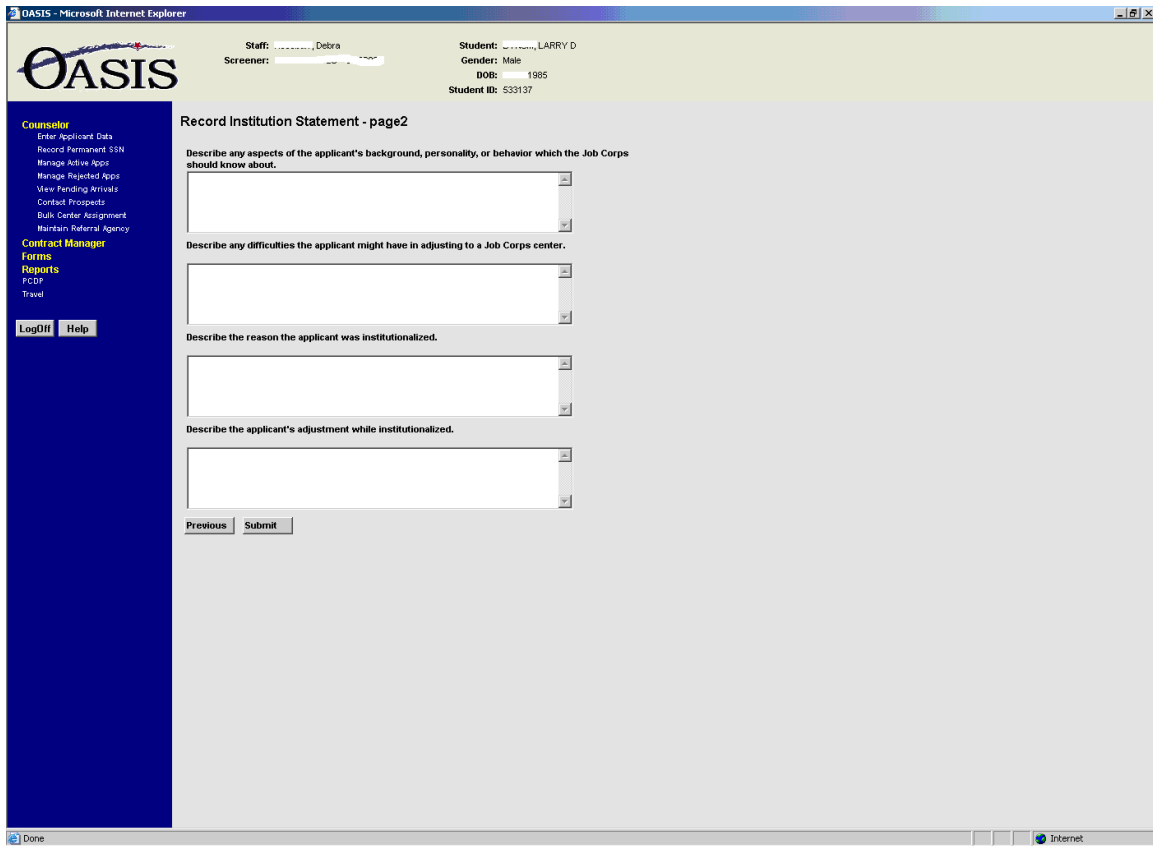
OASIS - Microsoft Internet Explorer

OASIS

Staff: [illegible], Debra
Screener: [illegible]

Student: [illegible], LARRY D
Gender: Male
DOB: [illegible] 1985
Student ID: 533137

Counselor
Enter Applicant Data
Record Permanent SSN
Manage Active Apps
Manage Rejected Apps
View Pending Arrivals
Contact Prospects
Bulk Center Assignment
Maintain Referral Agency
Contract Manager
Forms
Reports
PCDP
Travel

LogOff Help

Record Institution Statement - page2

Describe any aspects of the applicant's background, personality, or behavior which the Job Corps should know about.

Describe any difficulties the applicant might have in adjusting to a Job Corps center.

Describe the reason the applicant was institutionalized.

Describe the applicant's adjustment while institutionalized.

Previous Submit

Done
Internet